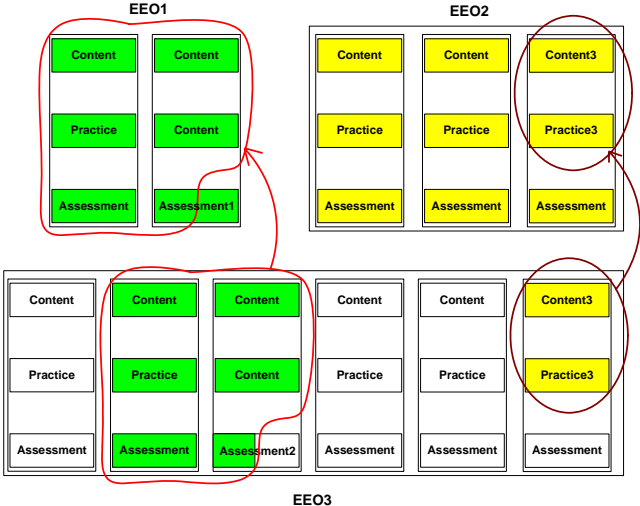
EEO1

Content
Practice
Assessment

Content
Content
Assessment1

EEO2

Content
Practice
Assessment

Content
Practice
Assessment

Content3
Practice3
Assessment

Content
Practice
Assessment

Content
Practice
Assessment

Content
Content
Assessment2

Content
Practice
Assessment

Content
Practice
Assessment

Content3
Practice3
Assessment

EEO3